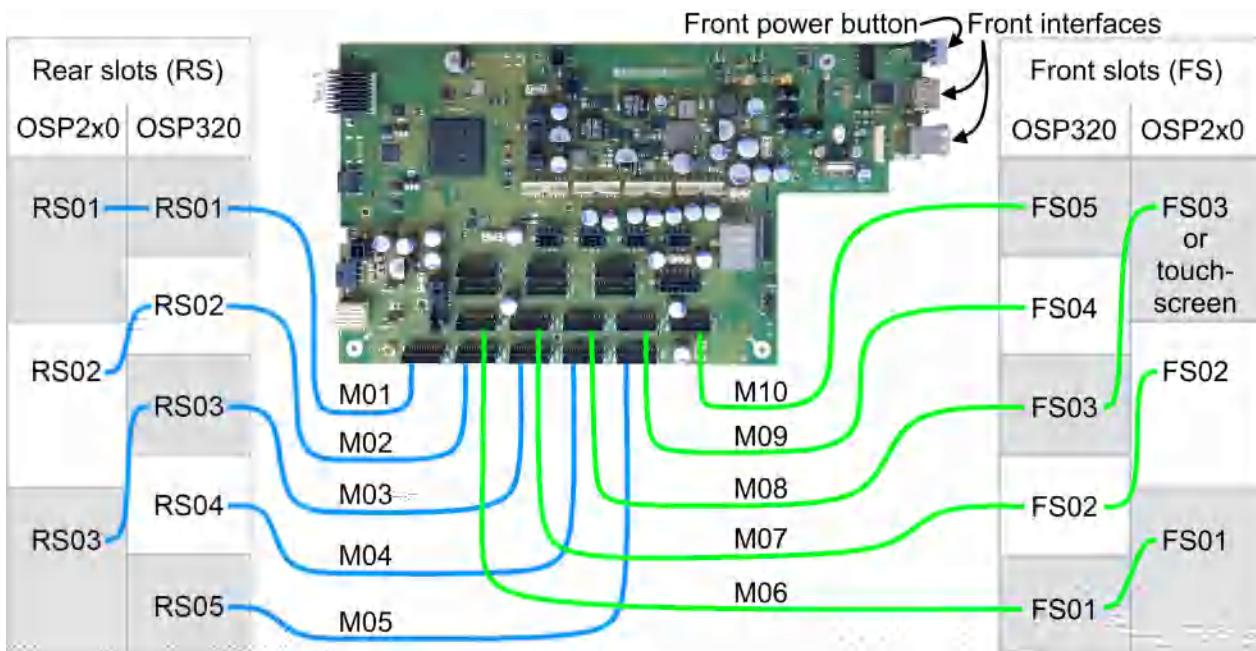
Front power button Front interfaces

Rear slots (RS)

| OSP2x0 | OSP320 |
|---|---|
| RS01 | RS01 |
| | RS02 |
| RS02 | |
| | RS03 |
| RS03 | RS04 |
| | RS05 |

M01
M02
M03
M04
M05
M06
M07
M08
M09
M10

Front slots (FS)

| OSP320 | OSP2x0 |
|---|---|
| FS05 | FS03 or touch-screen |
| FS04 | |
| FS03 | FS02 |
| FS02 | |
| FS01 | FS01 |